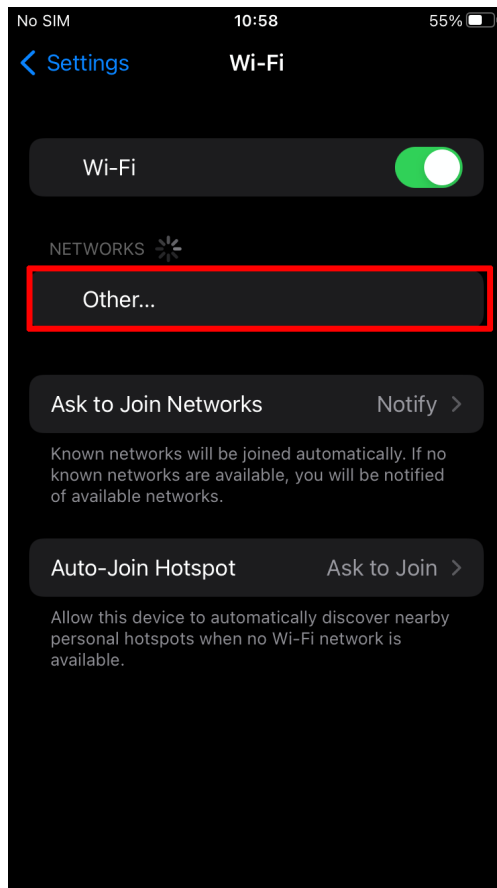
No SIM 10:58 55%

Settings Wi-Fi

Wi-Fi

NETWORKS

Other...

Ask to Join Networks Notify

Known networks will be joined automatically. If no known networks are available, you will be notified of available networks.

Auto-Join Hotspot Ask to Join

Allow this device to automatically discover nearby personal hotspots when no Wi-Fi network is available.